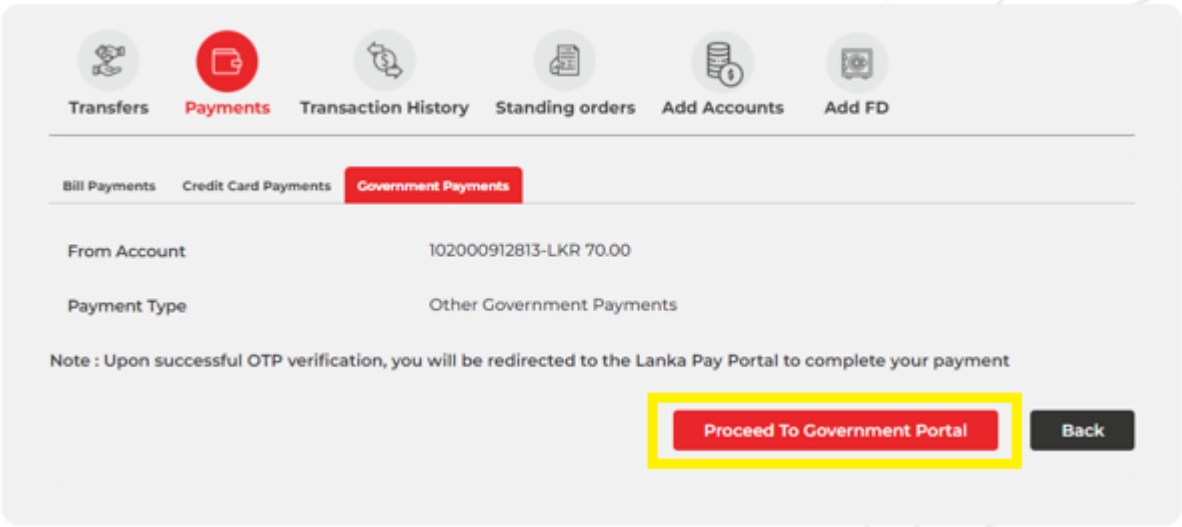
Transfers
Payments
Transaction History
Standing orders
Add Accounts
Add FD

Bill Payments
Credit Card Payments
Government Payments

From Account
102000912813-LKR 70.00

Payment Type
Other Government Payments

Note : Upon successful OTP verification, you will be redirected to the Lanka Pay Portal to complete your payment

Proceed To Government Portal
Back